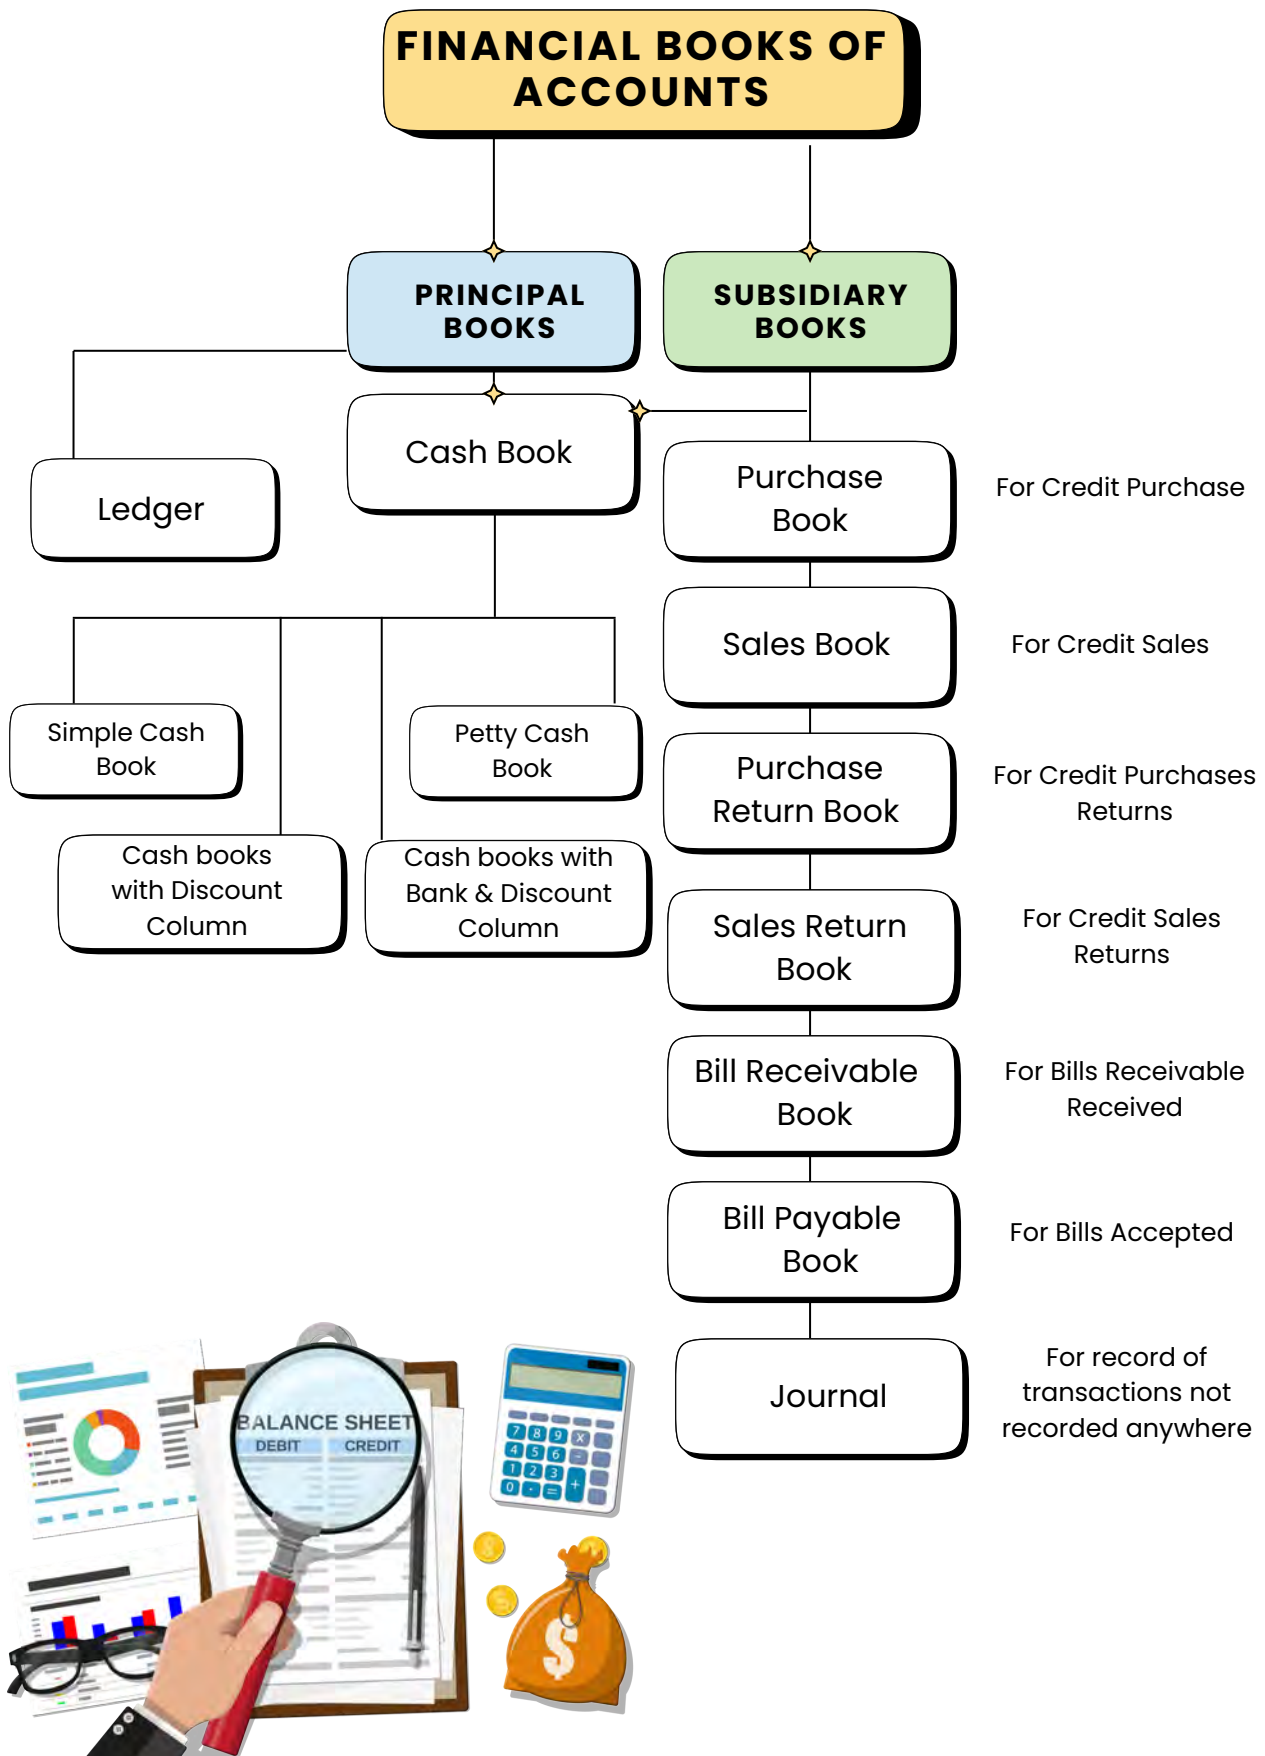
FINANCIAL BOOKS OF ACCOUNTS

PRINCIPAL BOOKS

SUBSIDIARY BOOKS

Ledger

Cash Book

Simple Cash Book

Petty Cash Book

Cash books with Discount Column

Cash books with Bank & Discount Column

Purchase Book

For Credit Purchase

Sales Book

For Credit Sales

Purchase Return Book

For Credit Purchases Returns

Sales Return Book

For Credit Sales Returns

Bill Receivable Book

For Bills Receivable Received

Bill Payable Book

For Bills Accepted

Journal

For record of transactions not recorded anywhere

BALANCE SHEET
DEBIT
CREDIT

7 8 9 X
4 5 6
1 2 3 +
0 . =